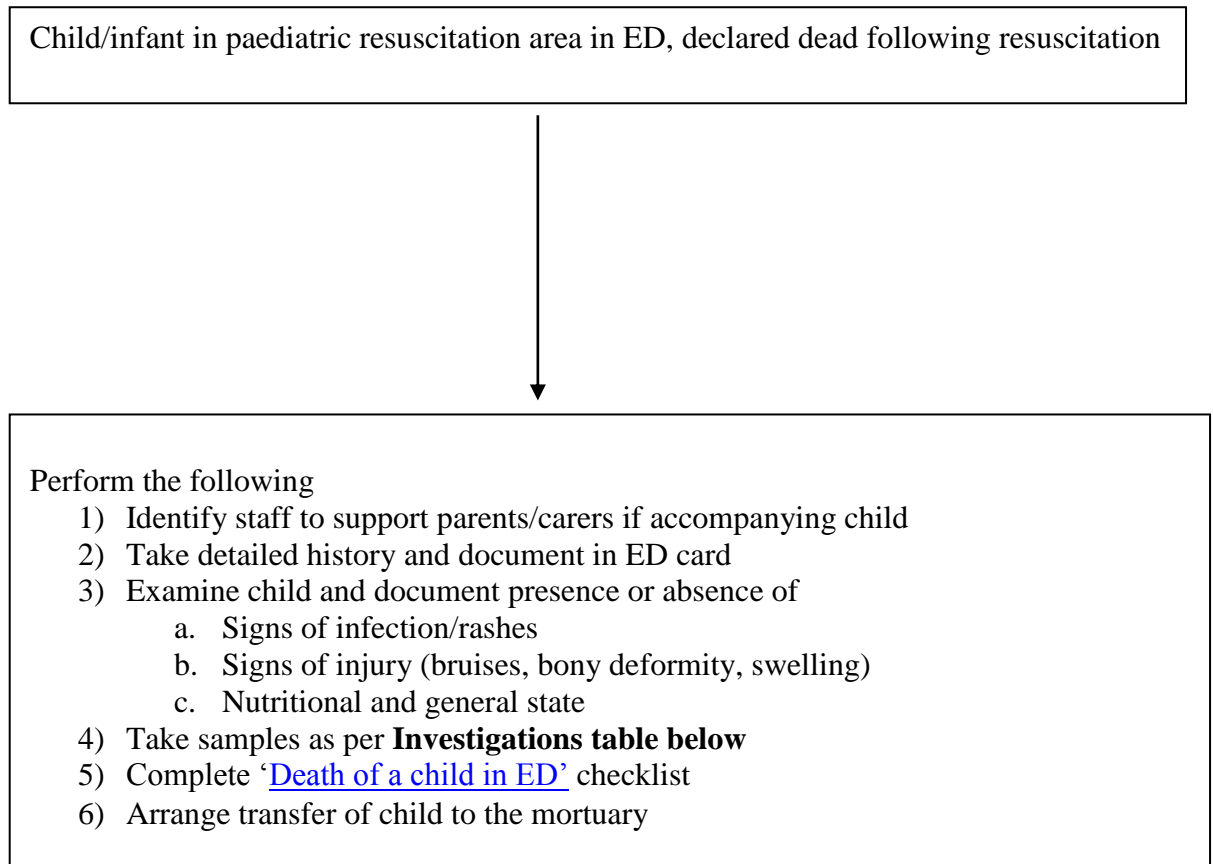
Child/infant in paediatric resuscitation area in ED, declared dead following resuscitation

Perform the following
1) Identify staff to support parents/carers if accompanying child
2) Take detailed history and document in ED card
3) Examine child and document presence or absence of
a. Signs of infection/rashes
b. Signs of injury (bruises, bony deformity, swelling)
c. Nutritional and general state
4) Take samples as per **Investigations table below**
5) Complete 'Death of a child in ED' checklist
6) Arrange transfer of child to the mortuary